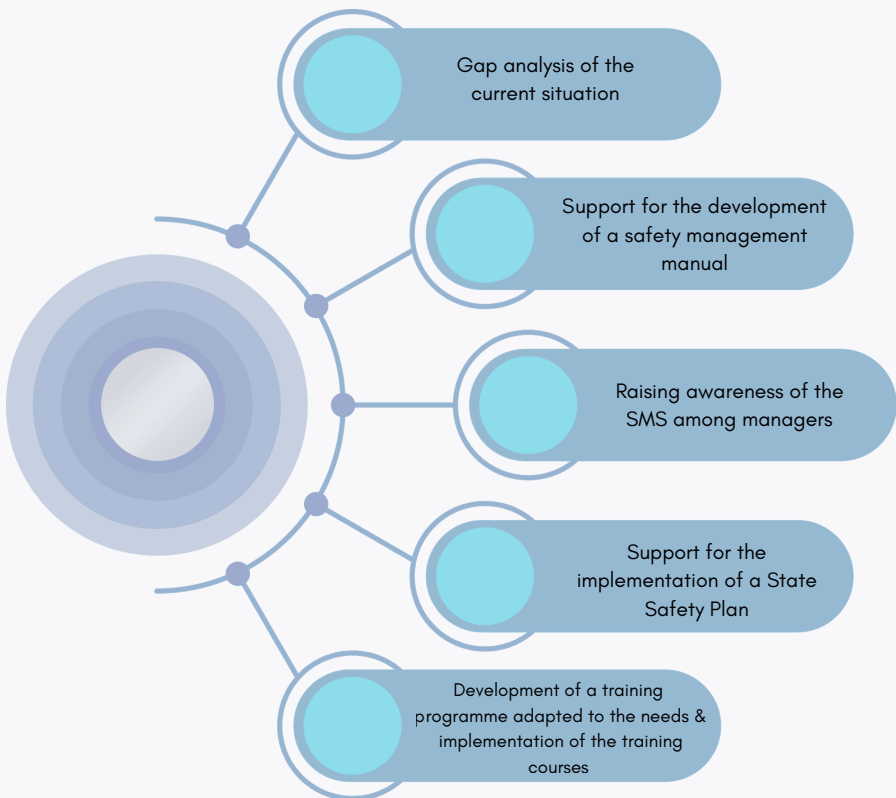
Gap analysis of the current situation

Support for the development of a safety management manual

Raising awareness of the SMS among managers

Support for the implementation of a State Safety Plan

Development of a training programme adapted to the needs & implementation of the training courses